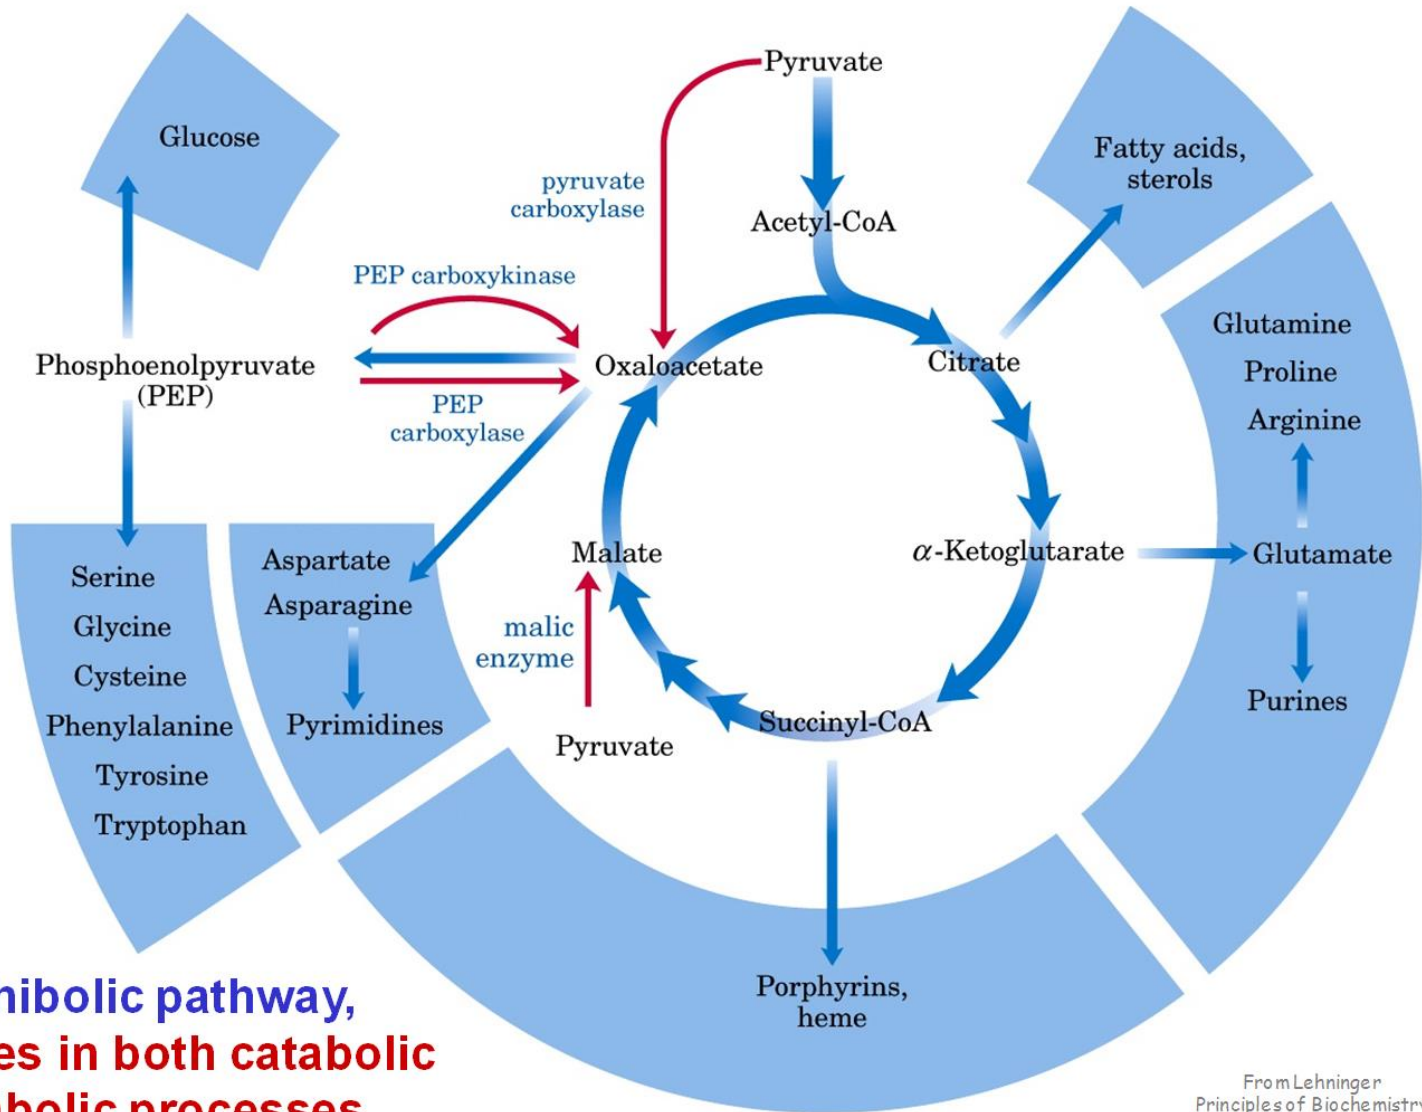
Glucose

Pyruvate

pyruvate carboxylase

Acetyl-CoA

Fatty acids, sterols

PEP carboxykinase

Phosphoenolpyruvate (PEP)

Oxaloacetate

Citrate

PEP carboxylase

Glutamine
Proline
Arginine

Serine
Glycine
Cysteine
Phenylalanine
Tyrosine
Tryptophan

Aspartate
Asparagine

Pyrimidines

Malate

malic enzyme

Pyruvate

$\alpha$-Ketoglutarate

Glutamate

Purines

Succinyl-CoA

Porphyrins, heme

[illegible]nibolic pathway,
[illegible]es in both catabolic
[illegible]bolic processes

From Lehninger
Principles of Biochemistr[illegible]